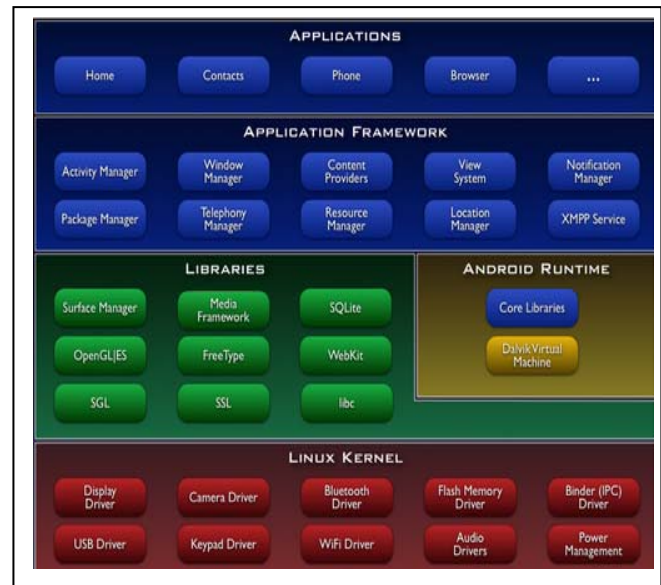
APPLICATIONS

Home

Contacts

Phone

Browser

...

APPLICATION FRAMEWORK

Activity Manager

Window Manager

Content Providers

View System

Notification Manager

Package Manager

Telephony Manager

Resource Manager

Location Manager

XMPP Service

LIBRARIES

Surface Manager

Media Framework

SQLite

OpenGL|ES

FreeType

WebKit

SGL

SSL

libc

ANDROID RUNTIME

Core Libraries

Dalvik Virtual Machine

LINUX KERNEL

Display Driver

Camera Driver

Bluetooth Driver

Flash Memory Driver

Binder (IPC) Driver

USB Driver

Keypad Driver

WiFi Driver

Audio Drivers

Power Management